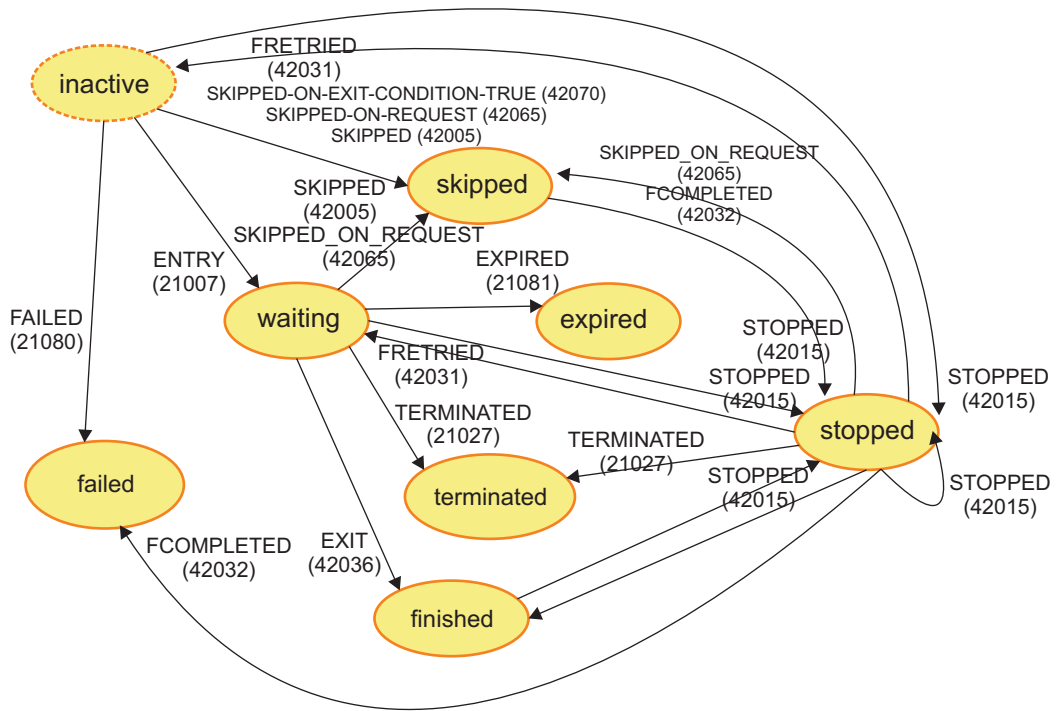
inactive

FRETRIED
(42031)

SKIPPED-ON-EXIT-CONDITION-TRUE (42070)
SKIPPED-ON-REQUEST (42065)
SKIPPED (42005)

SKIPPED_ON_REQUEST
(42065)
FCOMPLETED
(42032)

skipped

SKIPPED
(42005)
SKIPPED_ON_REQUEST
(42065)

ENTRY
(21007)

EXPIRED
(21081)

FAILED
(21080)

waiting

expired

STOPPED
(42015)

FRETRIED
(42031)

STOPPED
(42015)

STOPPED
(42015)

TERMINATED
(21027)

stopped

TERMINATED
(21027)

failed

terminated

STOPPED
(42015)

STOPPED
(42015)

EXIT
(42036)

FCOMPLETED
(42032)

finished